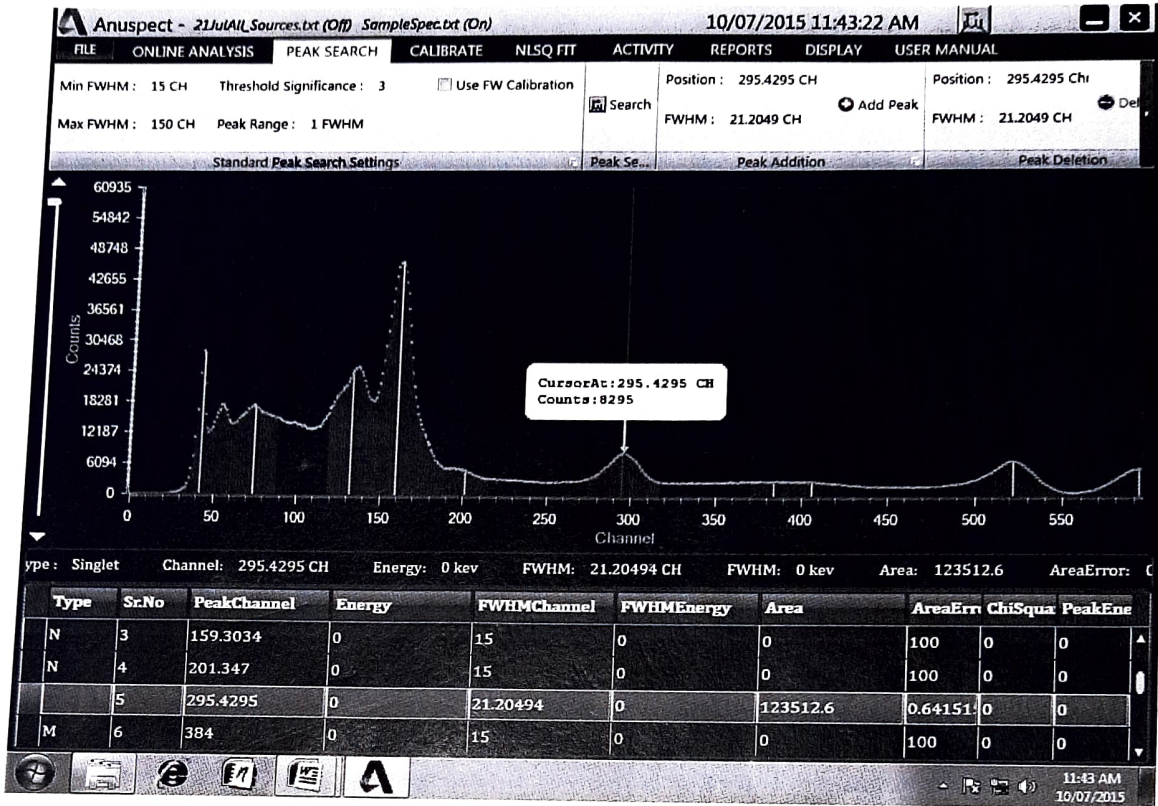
Anuspect - 21JulAll_Sources.txt (Off) SampleSpec.txt (On)
10/07/2015 11:43:22 AM

FILE ONLINE ANALYSIS PEAK SEARCH CALIBRATE NLSQ FIT ACTIVITY REPORTS DISPLAY USER MANUAL

Min FWHM : 15 CH Threshold Significance : 3 Use FW Calibration
Max FWHM : 150 CH Peak Range : 1 FWHM
Standard Peak Search Settings

Search
Peak Se...

Position : 295.4295 CH
FWHM : 21.2049 CH
Add Peak
Peak Addition

Position : 295.4295 CH
FWHM : 21.2049 CH
Del
Peak Deletion

60935
54842
48748
42655
36561
30468
24374
18281
12187
6094
0
Counts

CursorAt:295.4295 CH
Counts:8295

0 50 100 150 200 250 300 350 400 450 500 550
Channel

ype : Singlet Channel: 295.4295 CH Energy: 0 kev FWHM: 21.20494 CH FWHM: 0 kev Area: 123512.6 AreaError: (

| Type | Sr.No | PeakChannel | Energy | FWHMChannel | FWHMEnergy | Area | AreaErr | ChiSqua | PeakEne |
|---|---|---|---|---|---|---|---|---|---|
| N | 3 | 159.3034 | 0 | 15 | 0 | 0 | 100 | 0 | 0 |
| N | 4 | 201.347 | 0 | 15 | 0 | 0 | 100 | 0 | 0 |
| | 5 | 295.4295 | 0 | 21.20494 | 0 | 123512.6 | 0.64151 | 0 | 0 |
| M | 6 | 384 | 0 | 15 | 0 | 0 | 100 | 0 | 0 |

11:43 AM
10/07/2015